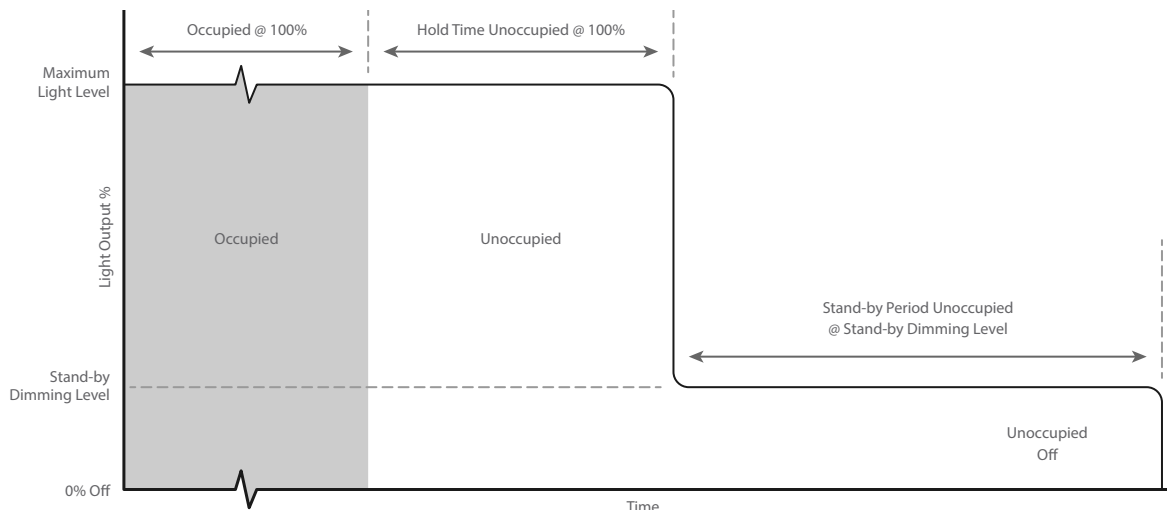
Occupied @ 100%

Hold Time Unoccupied @ 100%

Maximum Light Level

Light Output %

Occupied

Unoccupied

Stand-by Period Unoccupied @ Stand-by Dimming Level

Stand-by Dimming Level

Unoccupied Off

0% Off

Time